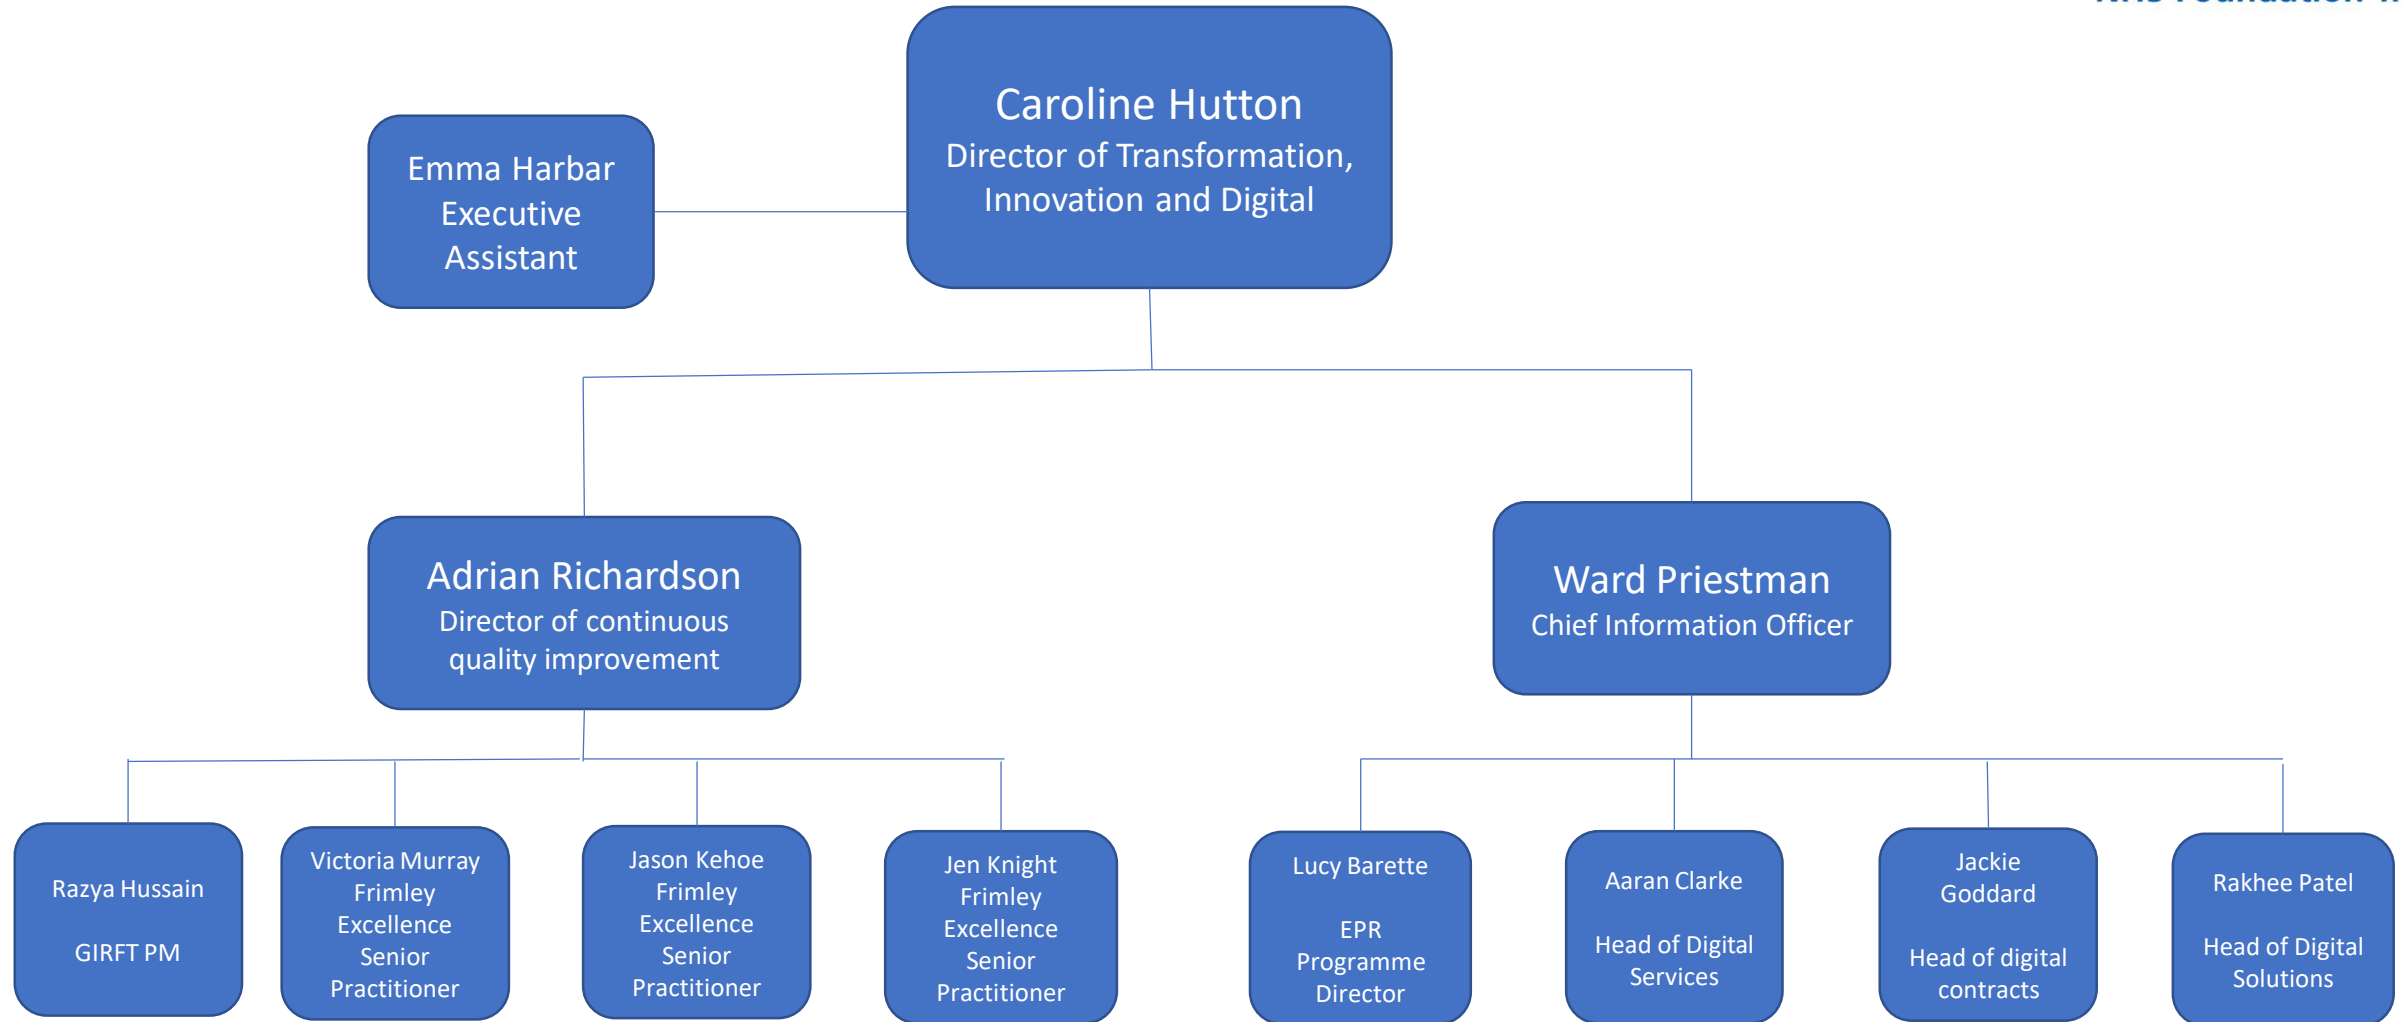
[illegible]

Caroline Hutton
Director of Transformation, Innovation and Digital

Emma Harbar
Executive Assistant

Adrian Richardson
Director of continuous quality improvement

Ward Priestman
Chief Information Officer

Razya Hussain

GIRFT PM

Victoria Murray
Frimley Excellence Senior Practitioner

Jason Kehoe
Frimley Excellence Senior Practitioner

Jen Knight
Frimley Excellence Senior Practitioner

Lucy Barette

EPR Programme Director

Aaran Clarke

Head of Digital Services

Jackie Goddard

Head of digital contracts

Rakhee Patel

Head of Digital Solutions